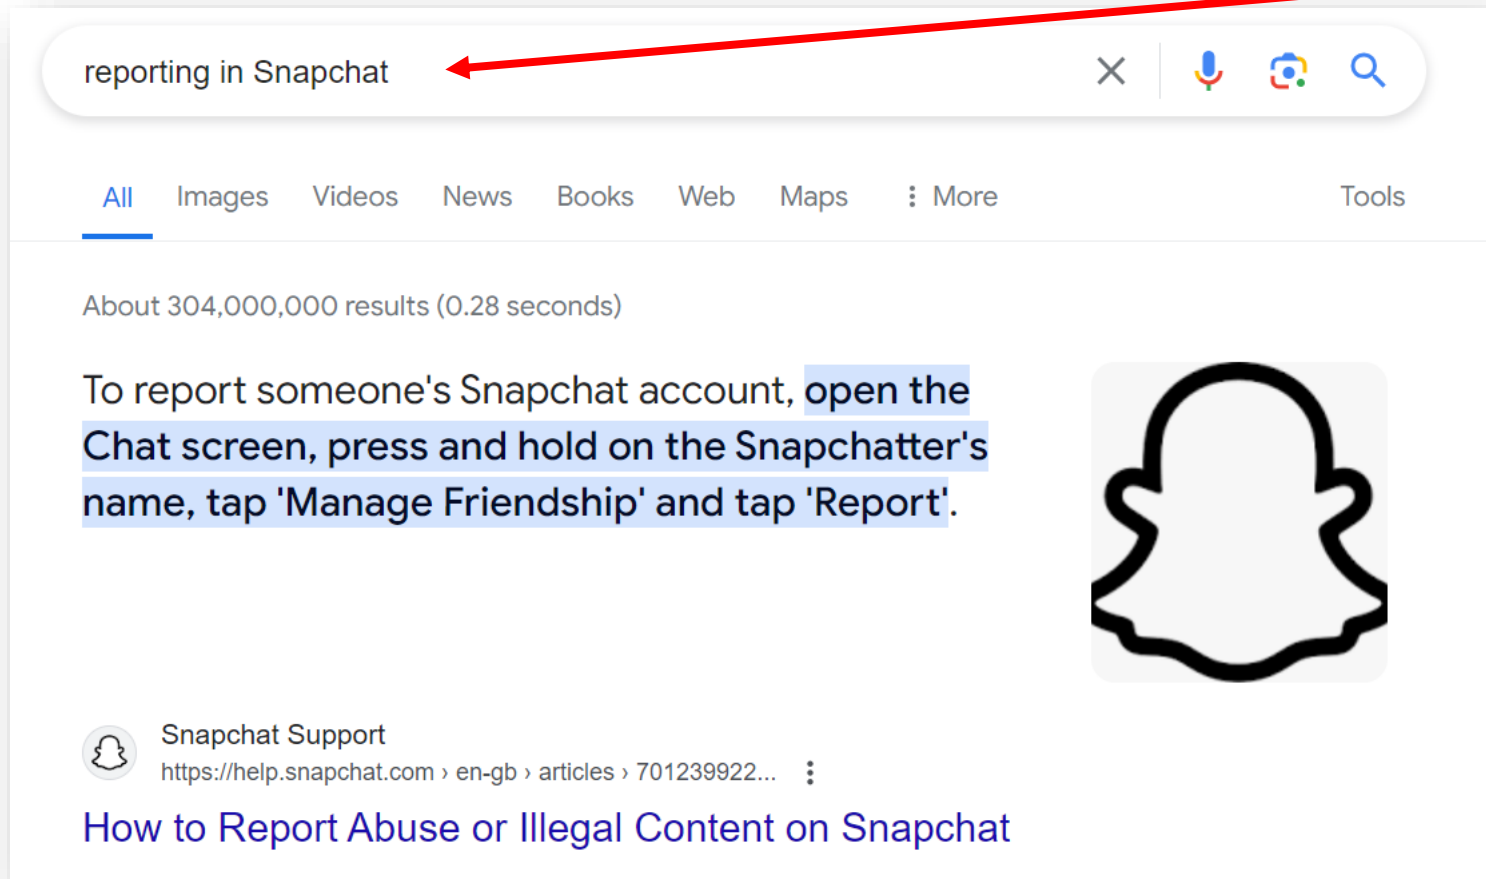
reporting in Snapchat

All Images Videos News Books Web Maps More Tools

About 304,000,000 results (0.28 seconds)

To report someone's Snapchat account, open the Chat screen, press and hold on the Snapchatter's name, tap 'Manage Friendship' and tap 'Report'.

Snapchat Support
https://help.snapchat.com › en-gb › articles › 701239922...

How to Report Abuse or Illegal Content on Snapchat